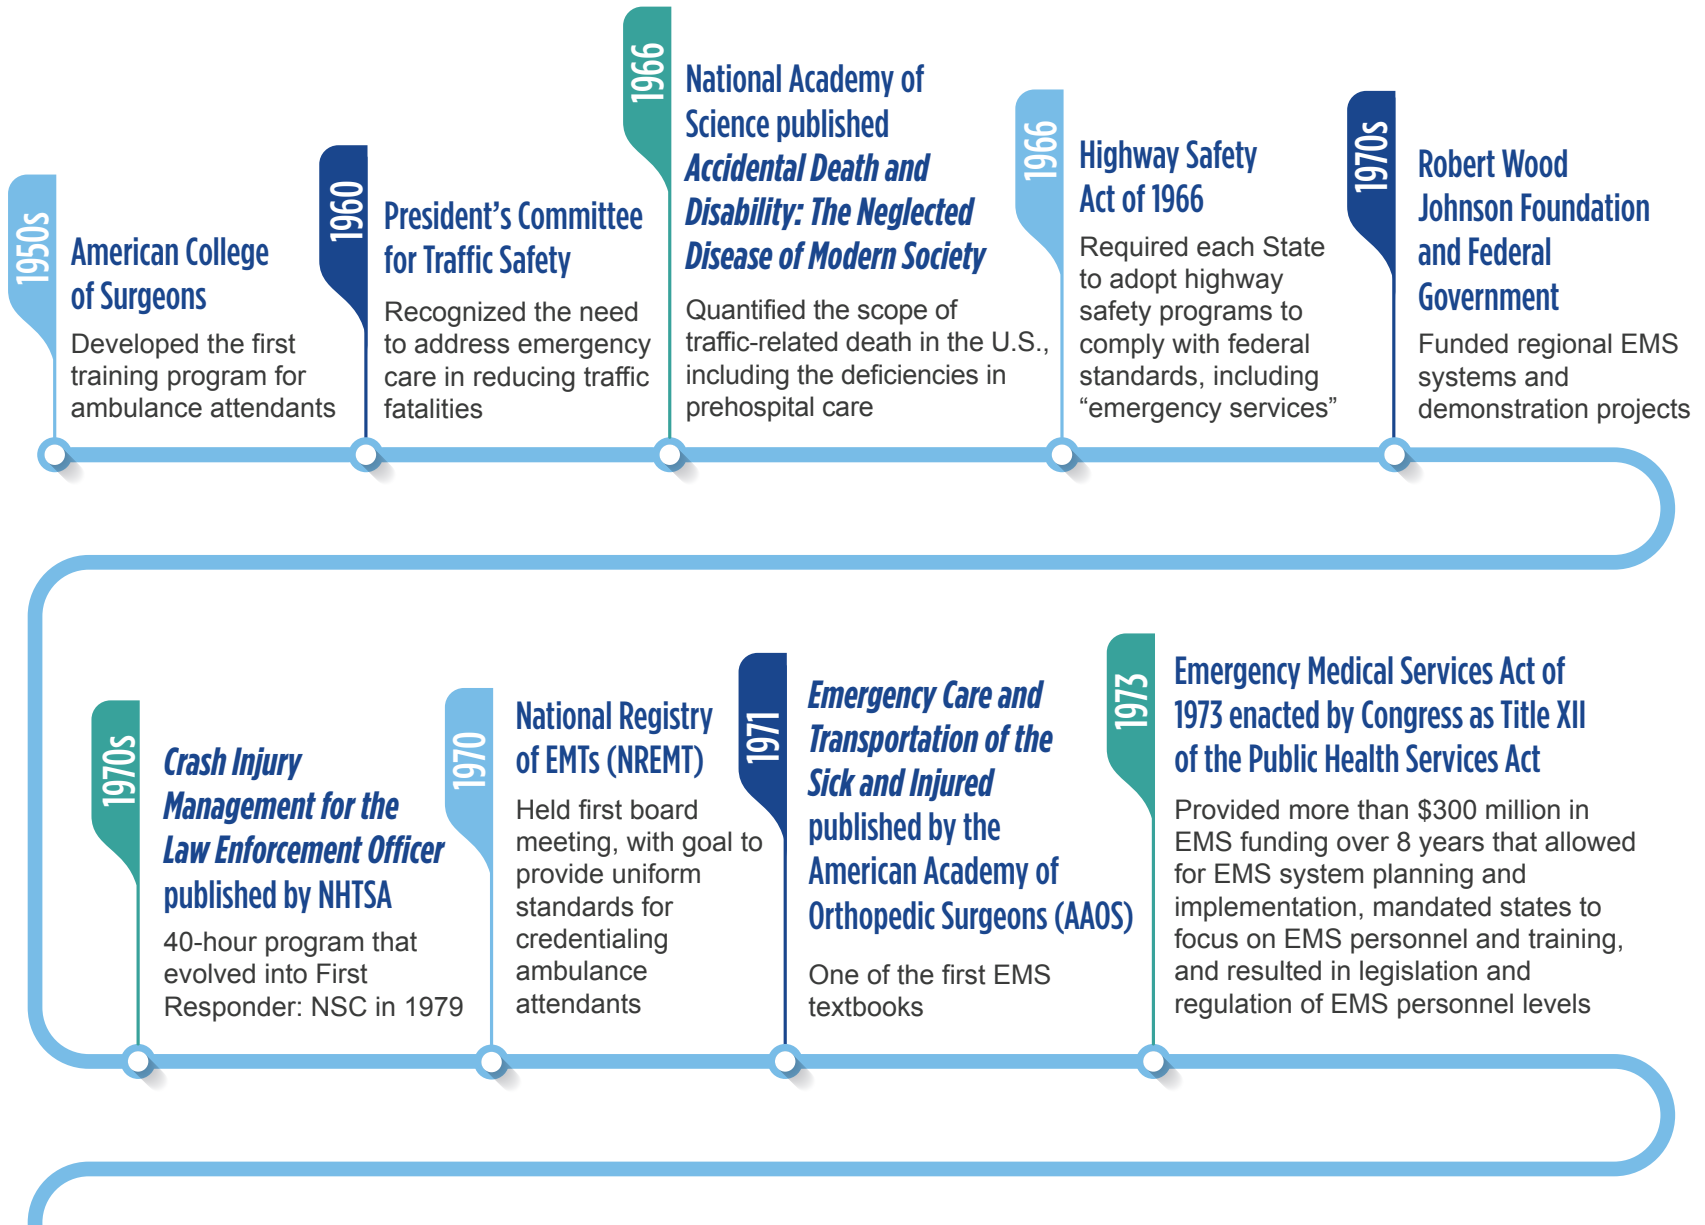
1950s
American College of Surgeons
Developed the first training program for ambulance attendants

1960
President's Committee for Traffic Safety
Recognized the need to address emergency care in reducing traffic fatalities

1966
National Academy of Science published *Accidental Death and Disability: The Neglected Disease of Modern Society*
Quantified the scope of traffic-related death in the U.S., including the deficiencies in prehospital care

1966
Highway Safety Act of 1966
Required each State to adopt highway safety programs to comply with federal standards, including "emergency services"

1970s
Robert Wood Johnson Foundation and Federal Government
Funded regional EMS systems and demonstration projects

1970s
*Crash Injury Management for the Law Enforcement Officer* published by NHTSA
40-hour program that evolved into First Responder: NSC in 1979

1970
National Registry of EMTs (NREMT)
Held first board meeting, with goal to provide uniform standards for credentialing ambulance attendants

1971
*Emergency Care and Transportation of the Sick and Injured* published by the American Academy of Orthopedic Surgeons (AAOS)
One of the first EMS textbooks

1973
Emergency Medical Services Act of 1973 enacted by Congress as Title XII of the Public Health Services Act
Provided more than $300 million in EMS funding over 8 years that allowed for EMS system planning and implementation, mandated states to focus on EMS personnel and training, and resulted in legislation and regulation of EMS personnel levels